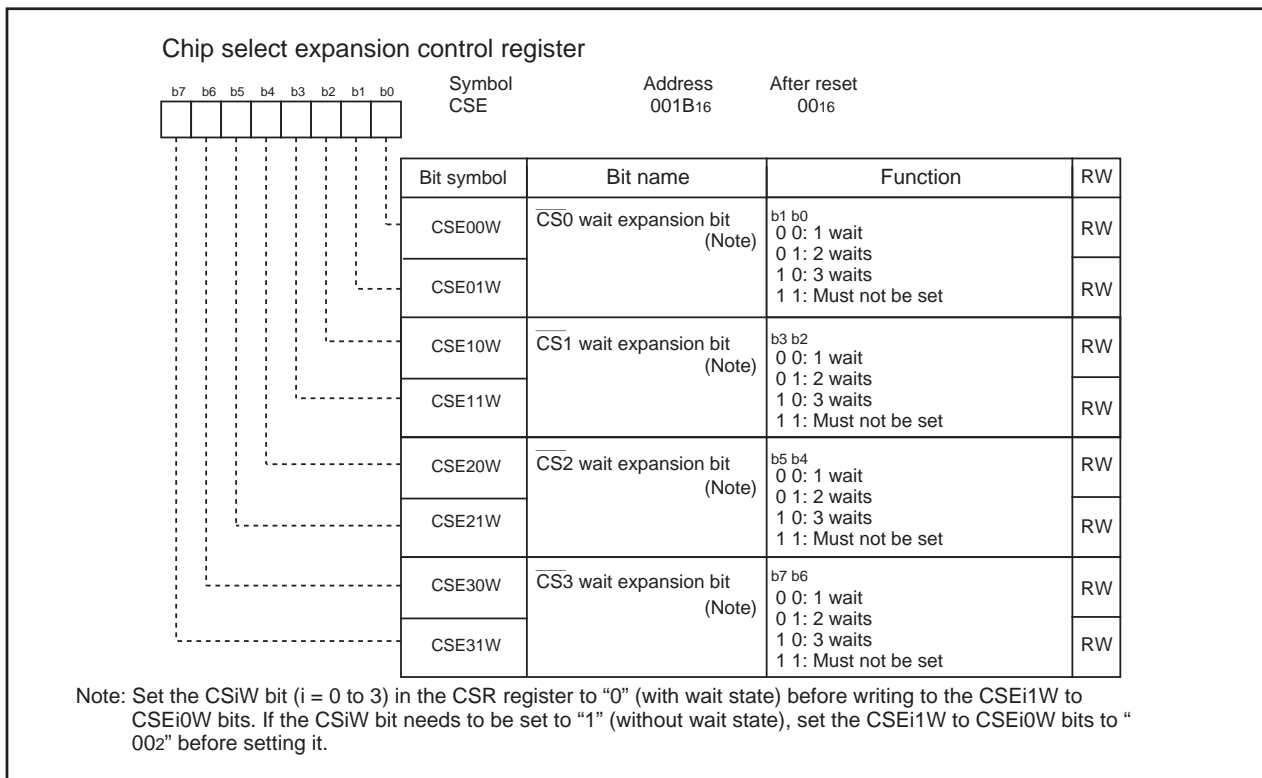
Chip select expansion control register

b7 b6 b5 b4 b3 b2 b1 b0

Symbol CSE
Address $001B_{16}$
After reset $00_{16}$

| Bit symbol | Bit name | Function | RW |
|---|---|---|---|
| CSE00W | $\overline{CS0}$ wait expansion bit (Note) | b1 b0 0 0: 1 wait 0 1: 2 waits | RW |
| CSE01W | | 1 0: 3 waits 1 1: Must not be set | RW |
| CSE10W | $\overline{CS1}$ wait expansion bit (Note) | b3 b2 0 0: 1 wait 0 1: 2 waits | RW |
| CSE11W | | 1 0: 3 waits 1 1: Must not be set | RW |
| CSE20W | $\overline{CS2}$ wait expansion bit (Note) | b5 b4 0 0: 1 wait 0 1: 2 waits | RW |
| CSE21W | | 1 0: 3 waits 1 1: Must not be set | RW |
| CSE30W | $\overline{CS3}$ wait expansion bit (Note) | b7 b6 0 0: 1 wait 0 1: 2 waits | RW |
| CSE31W | | 1 0: 3 waits 1 1: Must not be set | RW |

Note: Set the CSiW bit (i = 0 to 3) in the CSR register to “0” (with wait state) before writing to the CSEi1W to CSEi0W bits. If the CSiW bit needs to be set to “1” (without wait state), set the CSEi1W to CSEi0W bits to “ $00_2$” before setting it.